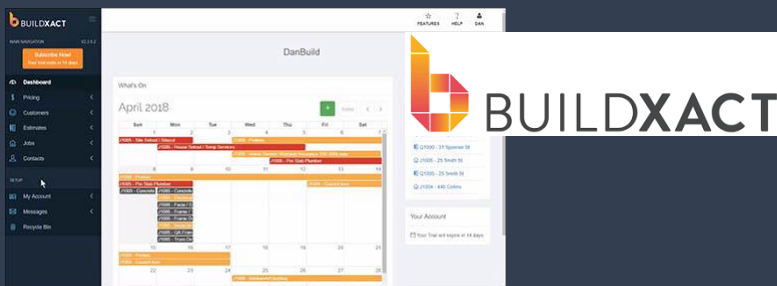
BUILDXACT

MAIN NAVIGATION v2.3.4.2

Subscribe Now!
Your trial ends in 14 days

Dashboard
Pricing
Customers
Estimates
Jobs
Contacts

SETUP

My Account
Messages
Recycle Bin

FEATURES HELP DAN

DanBuild

What's On

April 2018

Today

| Sun | Mon | Tue | Wed | Thu | Fri | Sat |
|---|---|---|---|---|---|---|
| 1 | 2 | 3 | 4 | 5 | 6 | 7 |
| 8 | 9 | 10 | 11 | 12 | 13 | 14 |
| 15 | 16 | 17 | 18 | 19 | 20 | 21 |
| 22 | 23 | 24 | 25 | 26 | 27 | 28 |

J1005 - Site Setout / Stand
J1005 - House Setout / Temp Services
J1005 - Footers
J1005 - Pre Slab Plumber
J1005 - Footers
J1005 - Pre Slab Plumber
J1005 - Council Insp
J1005 - Concrete
J1005 - Frame

Q1000 - 37 Spencer St
J1005 - 25 Smith St
Q1005 - 25 Smith St
J1004 - 446 Collins

Your Account
Your Trial will expire in 14 days

BUILDXACT